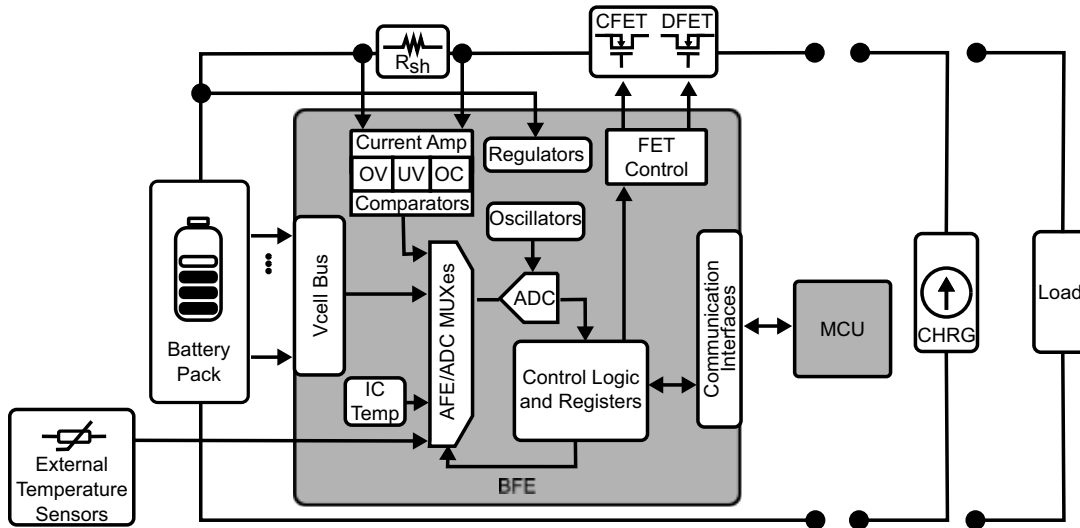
$R_{sh}$

CFET DFET

Current Amp

OV UV OC

Comparators

Regulators

FET Control

Oscillators

Battery Pack

Vcell Bus

AFE/ADC MUXes

ADC

Communication Interfaces

MCU

CHRG

Load

IC Temp

Control Logic and Registers

External Temperature Sensors

BFE